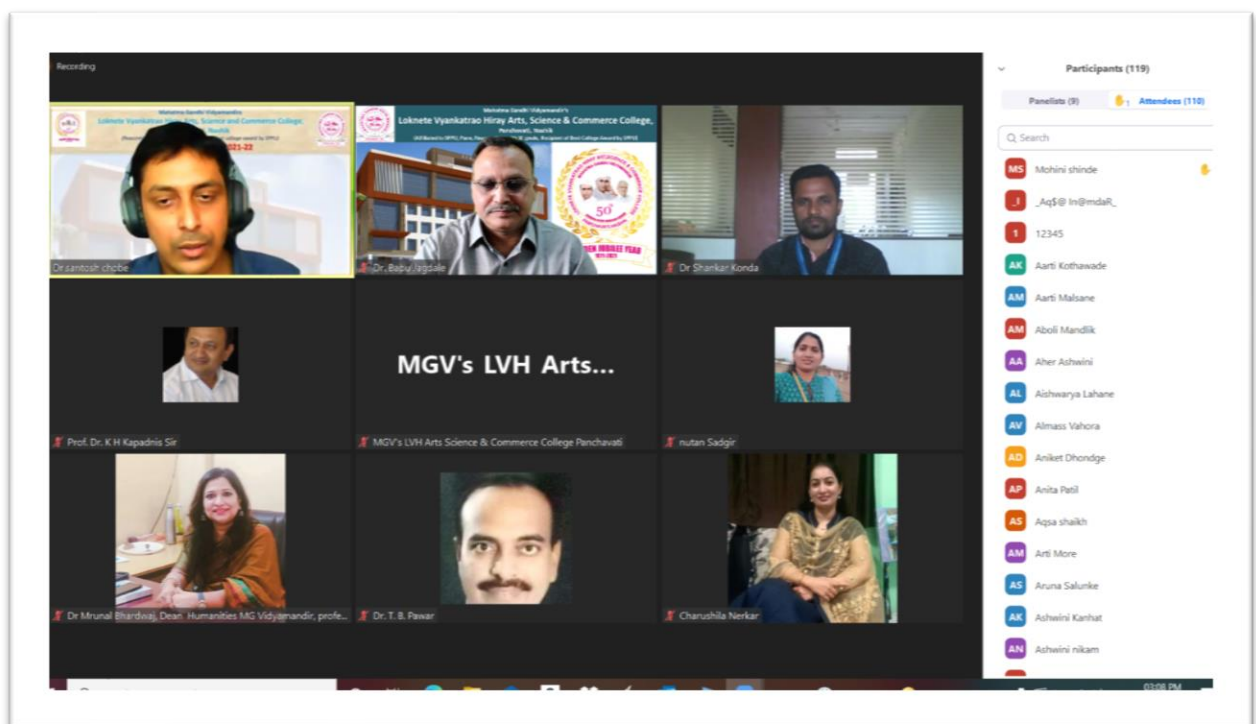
Recording

Mahatma Gandhi Vidyamandir's
Loknete Vyankatrao Hiray Arts, Science and Commerce College, Nashik
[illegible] college award by SPPU
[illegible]2021-22

Dr.santosh chobe

Mahatma Gandhi Vidyamandir's
Loknete Vyankatrao Hiray Arts, Science & Commerce College, Panchavati, Nashik
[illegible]
50
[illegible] JUBILEE YEAR

Dr. Babu Jagdale

Dr Shankar Konda

Prof. Dr. K H Kapadnis Sir

MGV's LVH Arts...

MGV's LVH Arts Science & Commerce College Panchavati

nutan Sadgir

Dr Mrunal Bhardwaj, Dean, Humanities MG Vidyamandir, profe...

Dr. T. B. Pawar

Charushila Nerkar

Participants (119)

Panelists (9)

Attendees (110)

Search

MS Mohini shinde
_I _Aq$@ In@mdaR_
1 12345
AK Aarti Kothawade
AM Aarti Malsane
AM Aboli Mandlik
AA Aher Ashwini
AL Aishwarya Lahane
AV Almass Vahora
AD Aniket Dhondge
AP Anita Patil
AS Aqsa shaikh
AM Arti More
AS Aruna Salunke
AK Ashwini Kanhat
AN Ashwini nikam

03:08 PM